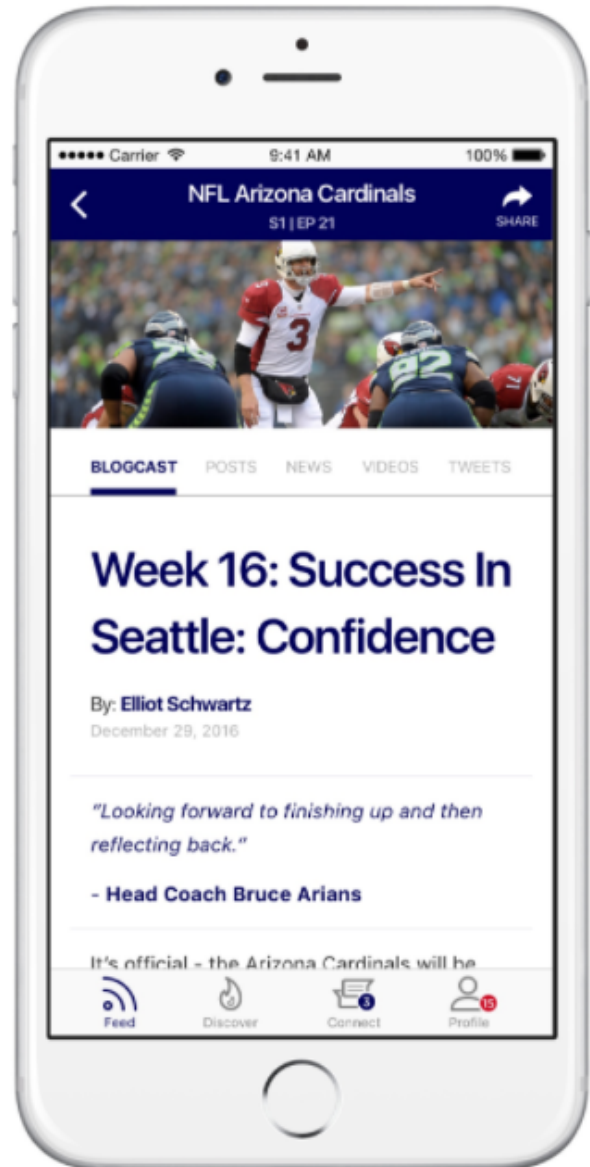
••••• Carrier 9:41 AM 100%

NFL Arizona Cardinals
S1 | EP 21
SHARE

3 76 92

BLOGCAST POSTS NEWS VIDEOS TWEETS

Week 16: Success In Seattle: Confidence

By: Elliot Schwartz
December 29, 2016

"Looking forward to finishing up and then reflecting back."

- Head Coach Bruce Arians

It's official - the Arizona Cardinals will be

Feed Discover 3 Connect 15 Profile